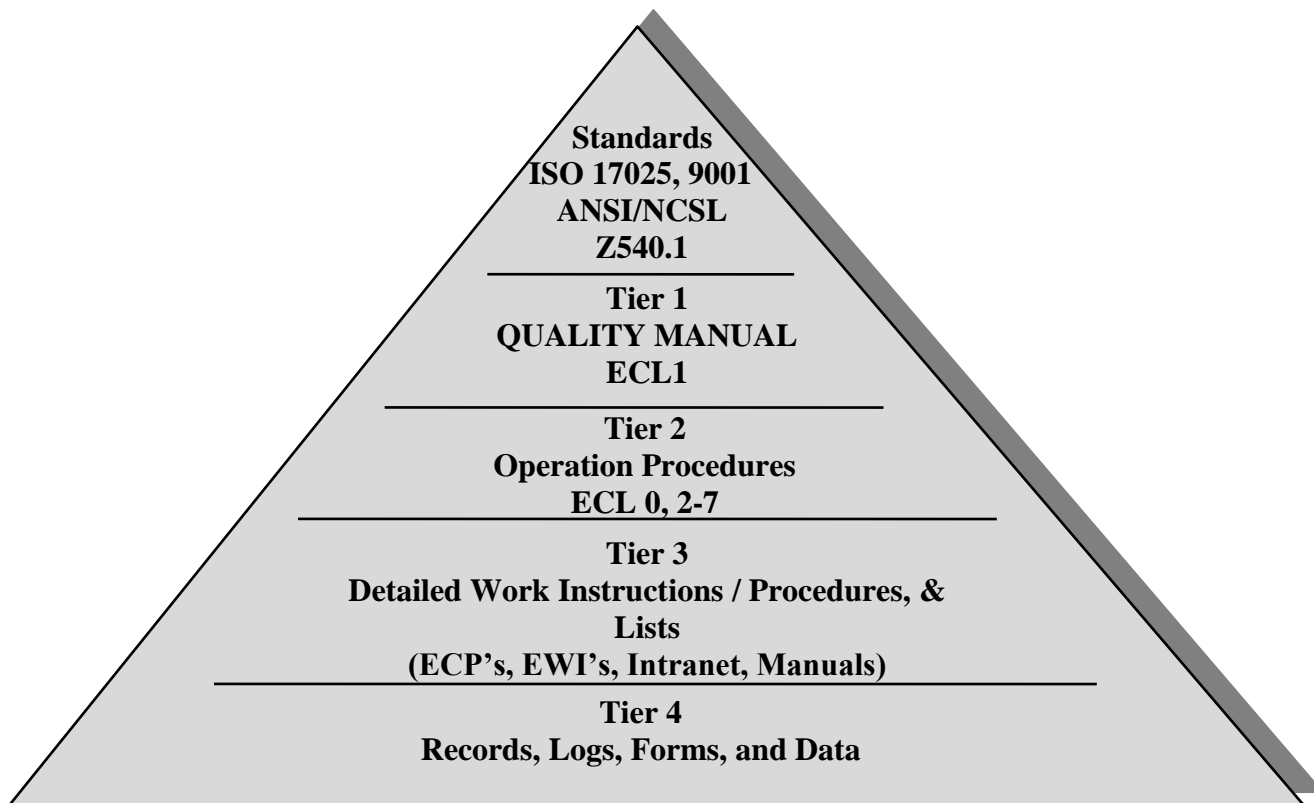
Standards
ISO 17025, 9001
ANSI/NCSL
Z540.1

Tier 1
QUALITY MANUAL
ECL1

Tier 2
Operation Procedures
ECL 0, 2-7

Tier 3
Detailed Work Instructions / Procedures, & Lists
(ECP's, EWI's, Intranet, Manuals)

Tier 4
Records, Logs, Forms, and Data